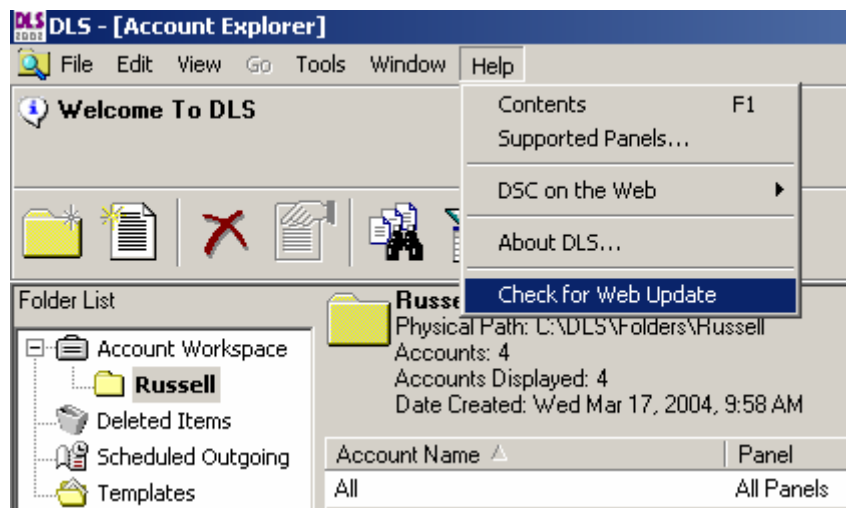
DLS 2002 DLS - [Account Explorer]
File Edit View Go Tools Window Help

Welcome To DLS

Contents F1
Supported Panels...
DSC on the Web
About DLS...
Check for Web Update

Folder List
Account Workspace
Russell
Deleted Items
Scheduled Outgoing
Templates

Russe
Physical Path: C:\DLS\Folders\Russell
Accounts: 4
Accounts Displayed: 4
Date Created: Wed Mar 17, 2004, 9:58 AM

| Account Name | Panel |
|---|---|
| All | All Panels |